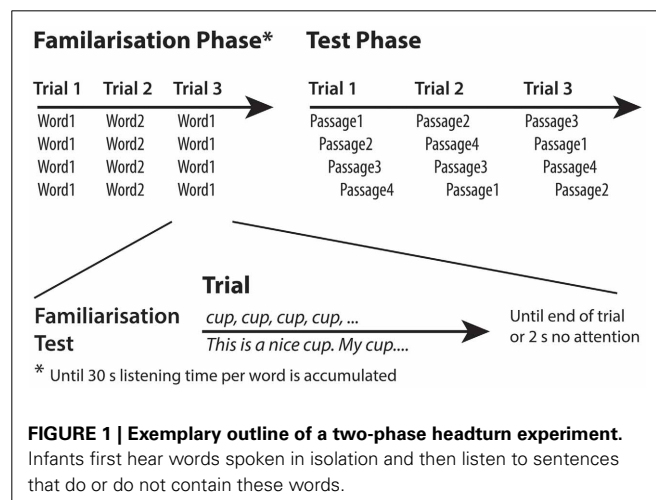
Familiarisation Phase*

| Trial 1 | Trial 2 | Trial 3 |
|---|---|---|
| Word1 | Word2 | Word1 |
| Word1 | Word2 | Word1 |
| Word1 | Word2 | Word1 |
| Word1 | Word2 | Word1 |

Test Phase

| Trial 1 | Trial 2 | Trial 3 |
|---|---|---|
| Passage1 | Passage2 | Passage3 |
| Passage2 | Passage4 | Passage1 |
| Passage3 | Passage3 | Passage4 |
| Passage4 | Passage1 | Passage2 |

Trial

Familiarisation
Test

cup, cup, cup, cup, ...
This is a nice cup. My cup....

Until end of trial or 2 s no attention

* Until 30 s listening time per word is accumulated

FIGURE 1 | Exemplary outline of a two-phase headturn experiment. Infants first hear words spoken in isolation and then listen to sentences that do or do not contain these words.